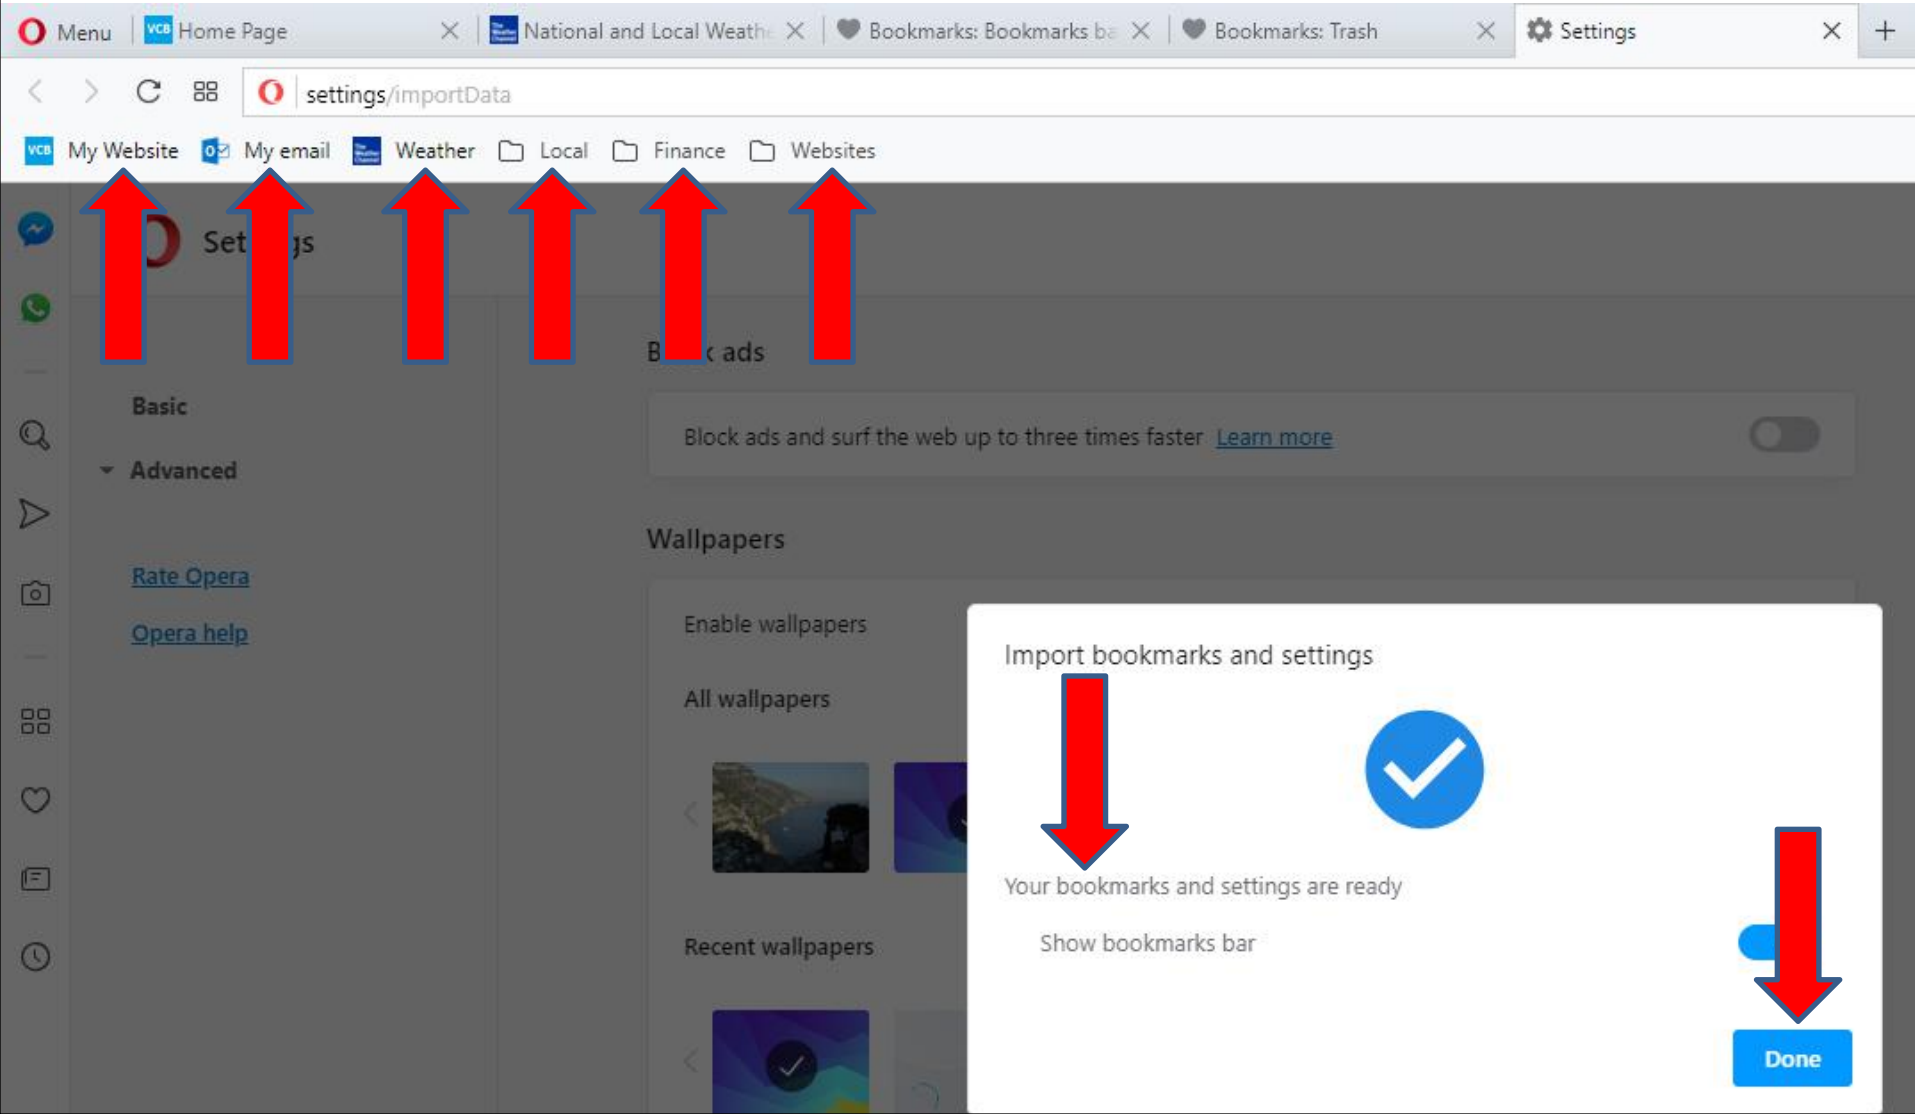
Menu
Home Page
National and Local Weathe
Bookmarks: Bookmarks ba
Bookmarks: Trash
Settings

settings/importData

My Website
My email
Weather
Local
Finance
Websites

Set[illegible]gs

Basic
Advanced

Rate Opera
Opera help

B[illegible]k ads
Block ads and surf the web up to three times faster Learn more

Wallpapers
Enable wallpapers
All wallpapers
Recent wallpapers

Import bookmarks and settings
Your bookmarks and settings are ready
Show bookmarks bar
Done